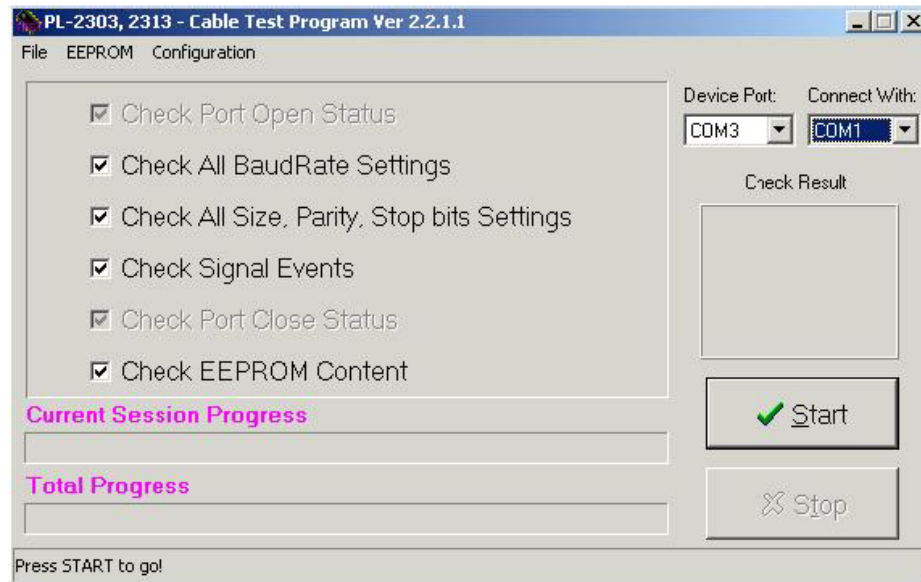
PL-2303, 2313 - Cable Test Program Ver 2.2.1.1

File EEPROM Configuration

Check Port Open Status
Check All BaudRate Settings
Check All Size, Parity, Stop bits Settings
Check Signal Events
Check Port Close Status
Check EEPROM Content

Device Port: COM3
Connect With: COM1

Check Result

Start

Current Session Progress

Total Progress

Stop

Press START to go!